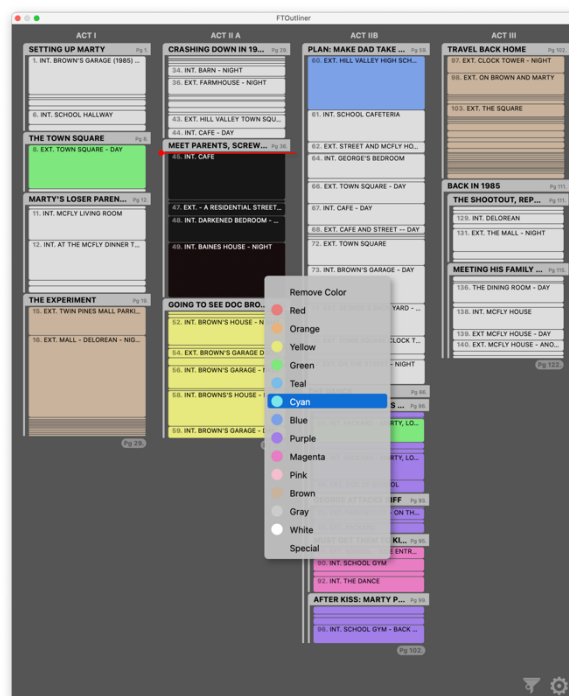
FTOutliner

ACT I

SETTING UP MARTY Pg 1
1. INT. BROWN'S GARAGE (1985) ...
6. INT. SCHOOL HALLWAY

THE TOWN SQUARE Pg 6
8. EXT. TOWN SQUARE - DAY

MARTY'S LOSER PAREN... Pg 12
11. INT. MCFLY LIVING ROOM
12. INT. AT THE MCFLY DINNER T...

THE EXPERIMENT Pg 16
15. EXT. TWIN PINES MALL PARKI...
16. EXT. MALL - DELOREAN - NIG...

Pg 29

ACT II A

CRASHING DOWN IN 19... Pg 29
34. INT. BARN - NIGHT
36. EXT. FARMHOUSE - NIGHT
43. EXT. HILL VALLEY TOWN SQU...
44. INT. CAFE - DAY

MEET PARENTS, SCREW... Pg 36
45. INT. CAFE
47. EXT. - A RESIDENTIAL STREET...
48. INT. DARKENED BEDROOM - ...
49. INT. BAINES HOUSE - NIGHT

GOING TO SEE DOC BRO...
52. INT. BROWN'S HOUSE - N
54. EXT. BROWN'S GARAGE D
56. INT. BROWN'S GARAGE - N
58. INT. BROWNS'S HOUSE - N
59. INT. BROWN'S GARAGE - D

ACT IIB

PLAN: MAKE DAD TAKE ... Pg 59
60. EXT. HILL VALLEY HIGH SCH...
61. INT. SCHOOL CAFETERIA
62. EXT. STREET AND MCFLY HO...
63. INT. GEORGE'S BEDROOM
66. EXT. TOWN SQUARE - DAY
67. INT. CAFE - DAY
68. EXT. CAFE AND STREET -- DAY
72. EXT. TOWN SQUARE
73. INT. BROWN'S GARAGE - DAY
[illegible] YARD - ...
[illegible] CLOCK T...
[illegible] - NIGHT
Pg 86
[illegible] S ... Pg 86
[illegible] RTY, LO...
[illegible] RTY, LO...
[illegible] OL
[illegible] IFF Pg 93
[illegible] ON TH...
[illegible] KI... Pg 95
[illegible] ENTR...
90. INT. SCHOOL GYM
92. INT. THE DANCE

AFTER KISS: MARTY P... Pg 99
96. INT. SCHOOL GYM - BACK ...
Pg 102

ACT III

TRAVEL BACK HOME Pg 102
97. EXT. CLOCK TOWER - NIGHT
98. EXT. ON BROWN AND MARTY
103. EXT. THE SQUARE

BACK IN 1985 Pg 111
THE SHOOTOUT, REP... Pg 111
129. INT. DELOREAN
131. EXT. THE MALL - NIGHT

MEETING HIS FAMILY ... Pg 115
136. THE DINING ROOM - DAY
138. INT. MCFLY HOUSE
139. EXT MCFLY HOUSE - DAY
140. EXT. MCFLY HOUSE - ANO...
Pg 122

Remove Color
Red
Orange
Yellow
Green
Teal
Cyan
Blue
Purple
Magenta
Pink
Brown
Gray
White
Special